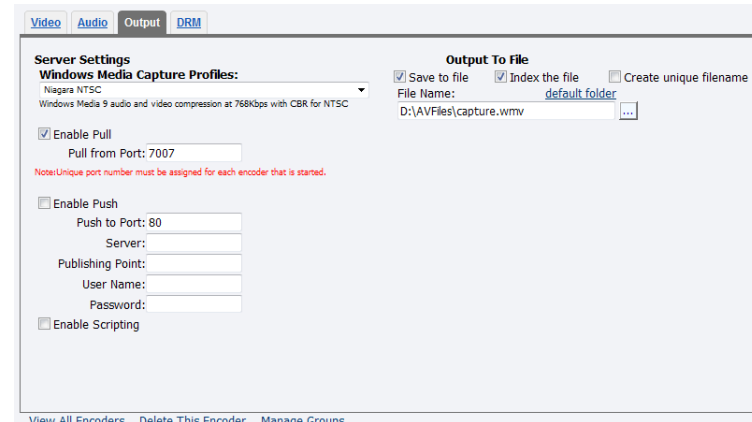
Video Audio Output DRM

Server Settings
Windows Media Capture Profiles:
Niagara NTSC
Windows Media 9 audio and video compression at 768Kbps with CBR for NTSC

Enable Pull
Pull from Port: 7007
Note:Unique port number must be assigned for each encoder that is started.

Enable Push
Push to Port: 80
Server:
Publishing Point:
User Name:
Password:
Enable Scripting

Output To File
Save to file
Index the file
Create unique filename
File Name: default folder
D:\AVFiles\capture.wmv
...

View All Encoders Delete This Encoder Manage Groups